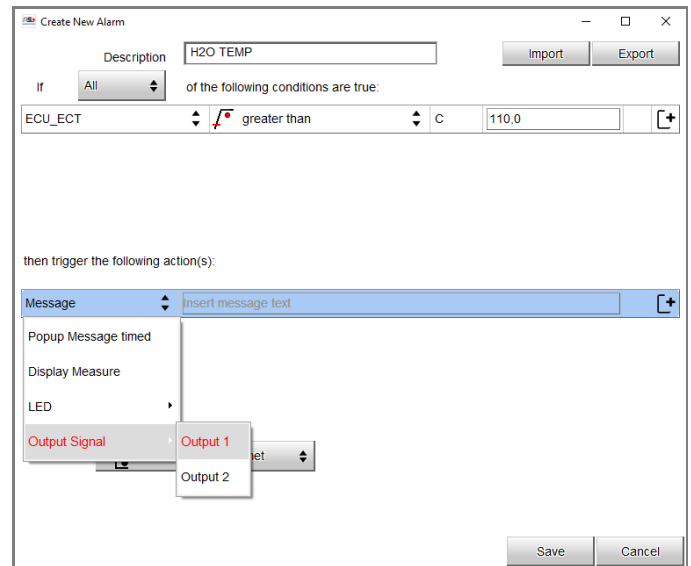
Create New Alarm

Description H2O TEMP

Import Export

If All of the following conditions are true:

ECU_ECT greater than C 110,0

then trigger the following action(s):

Message Insert message text

Popup Message timed

Display Measure

LED

Output Signal

Output 1

Output 2

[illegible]net

Save Cancel